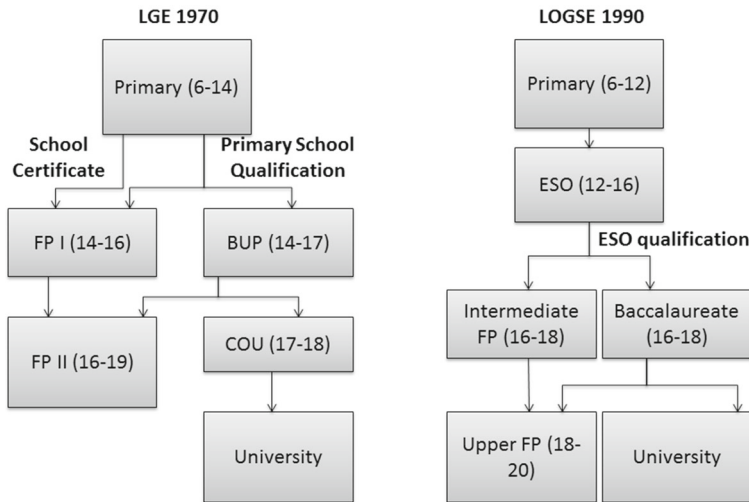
LGE 1970

Primary (6-14)

School Certificate

Primary School Qualification

FP I (14-16)

BUP (14-17)

FP II (16-19)

COU (17-18)

University

LOGSE 1990

Primary (6-12)

ESO (12-16)

ESO qualification

Intermediate FP (16-18)

Baccalaureate (16-18)

Upper FP (18-20)

University